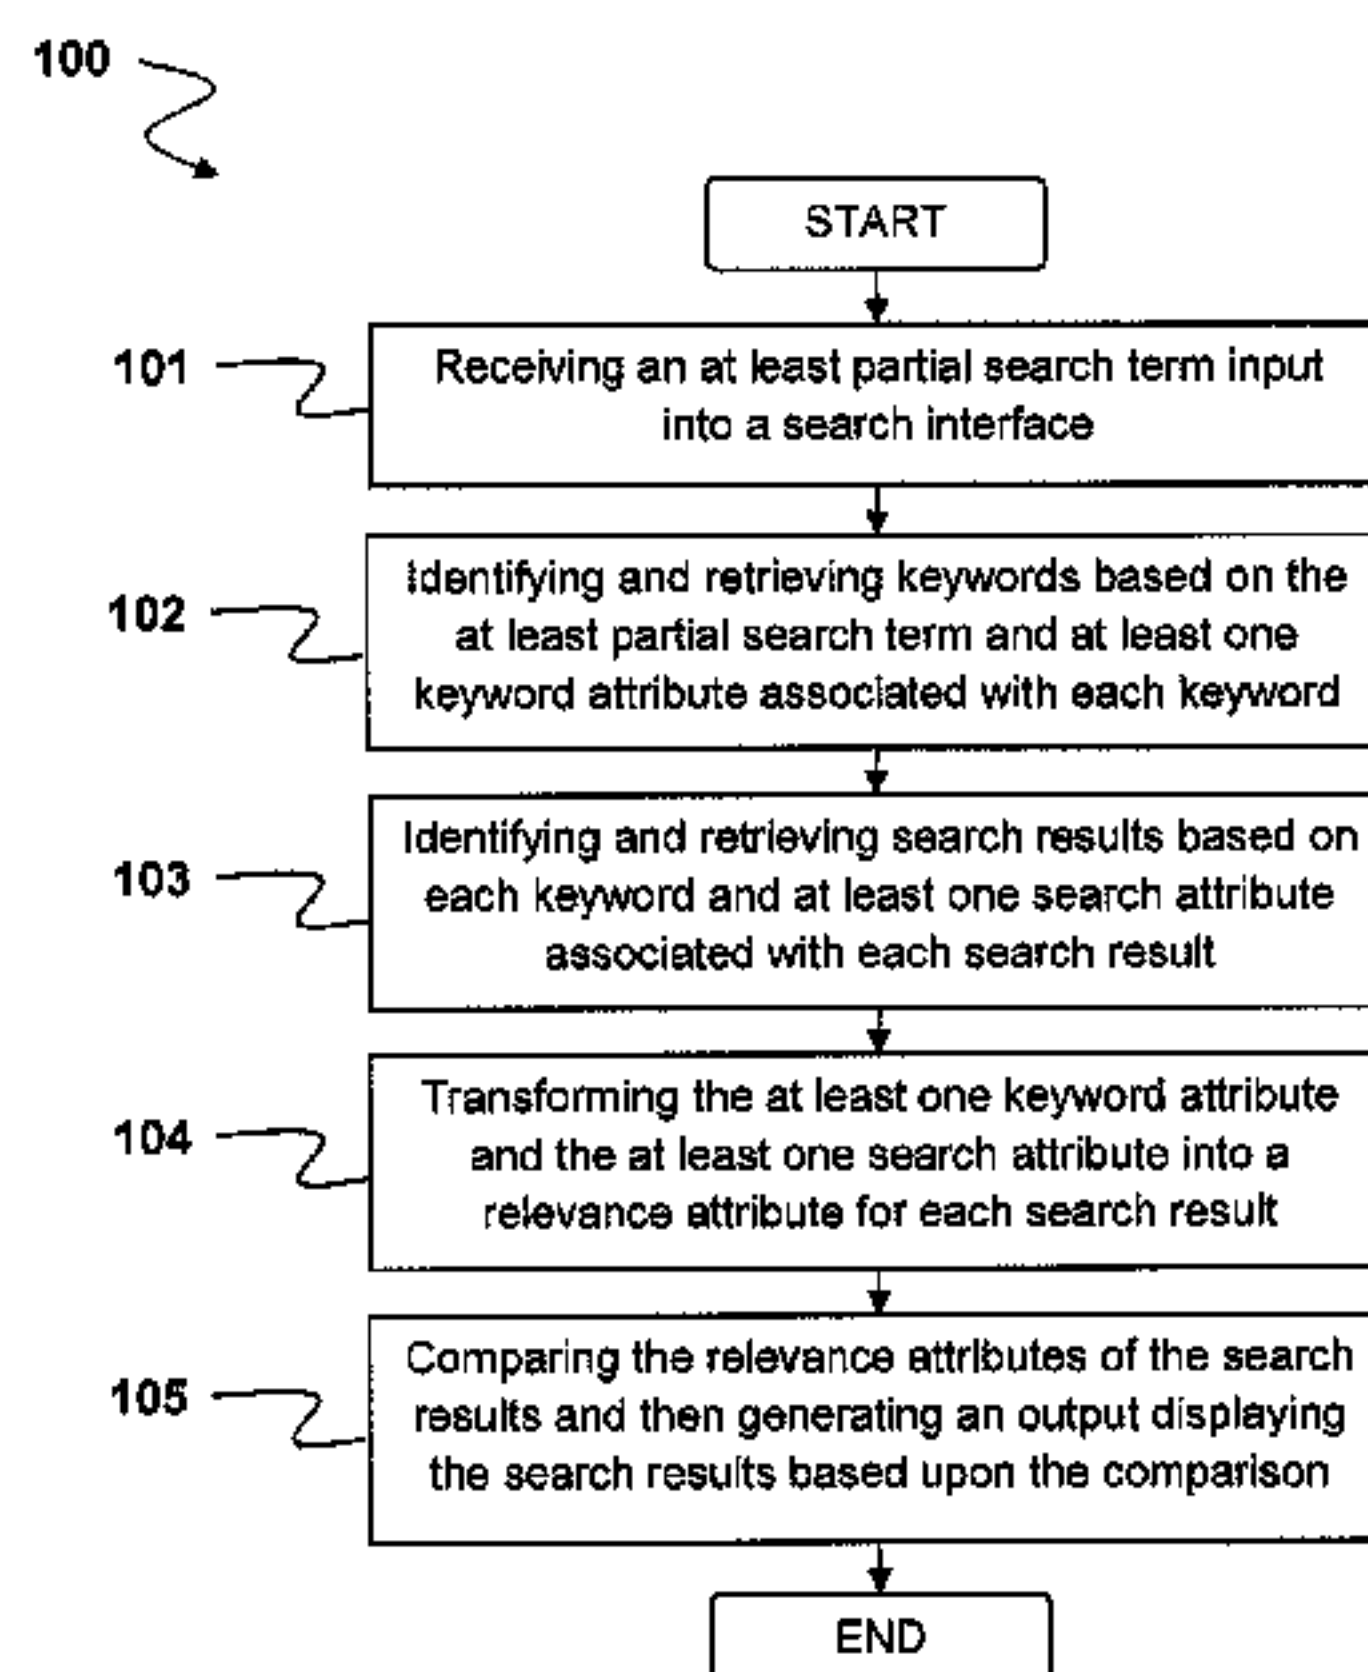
100

START

101

Receiving an at least partial search term input into a search interface

102

Identifying and retrieving keywords based on the at least partial search term and at least one keyword attribute associated with each keyword

103

Identifying and retrieving search results based on each keyword and at least one search attribute associated with each search result

104

Transforming the at least one keyword attribute and the at least one search attribute into a relevance attribute for each search result

105

Comparing the relevance attributes of the search results and then generating an output displaying the search results based upon the comparison

END